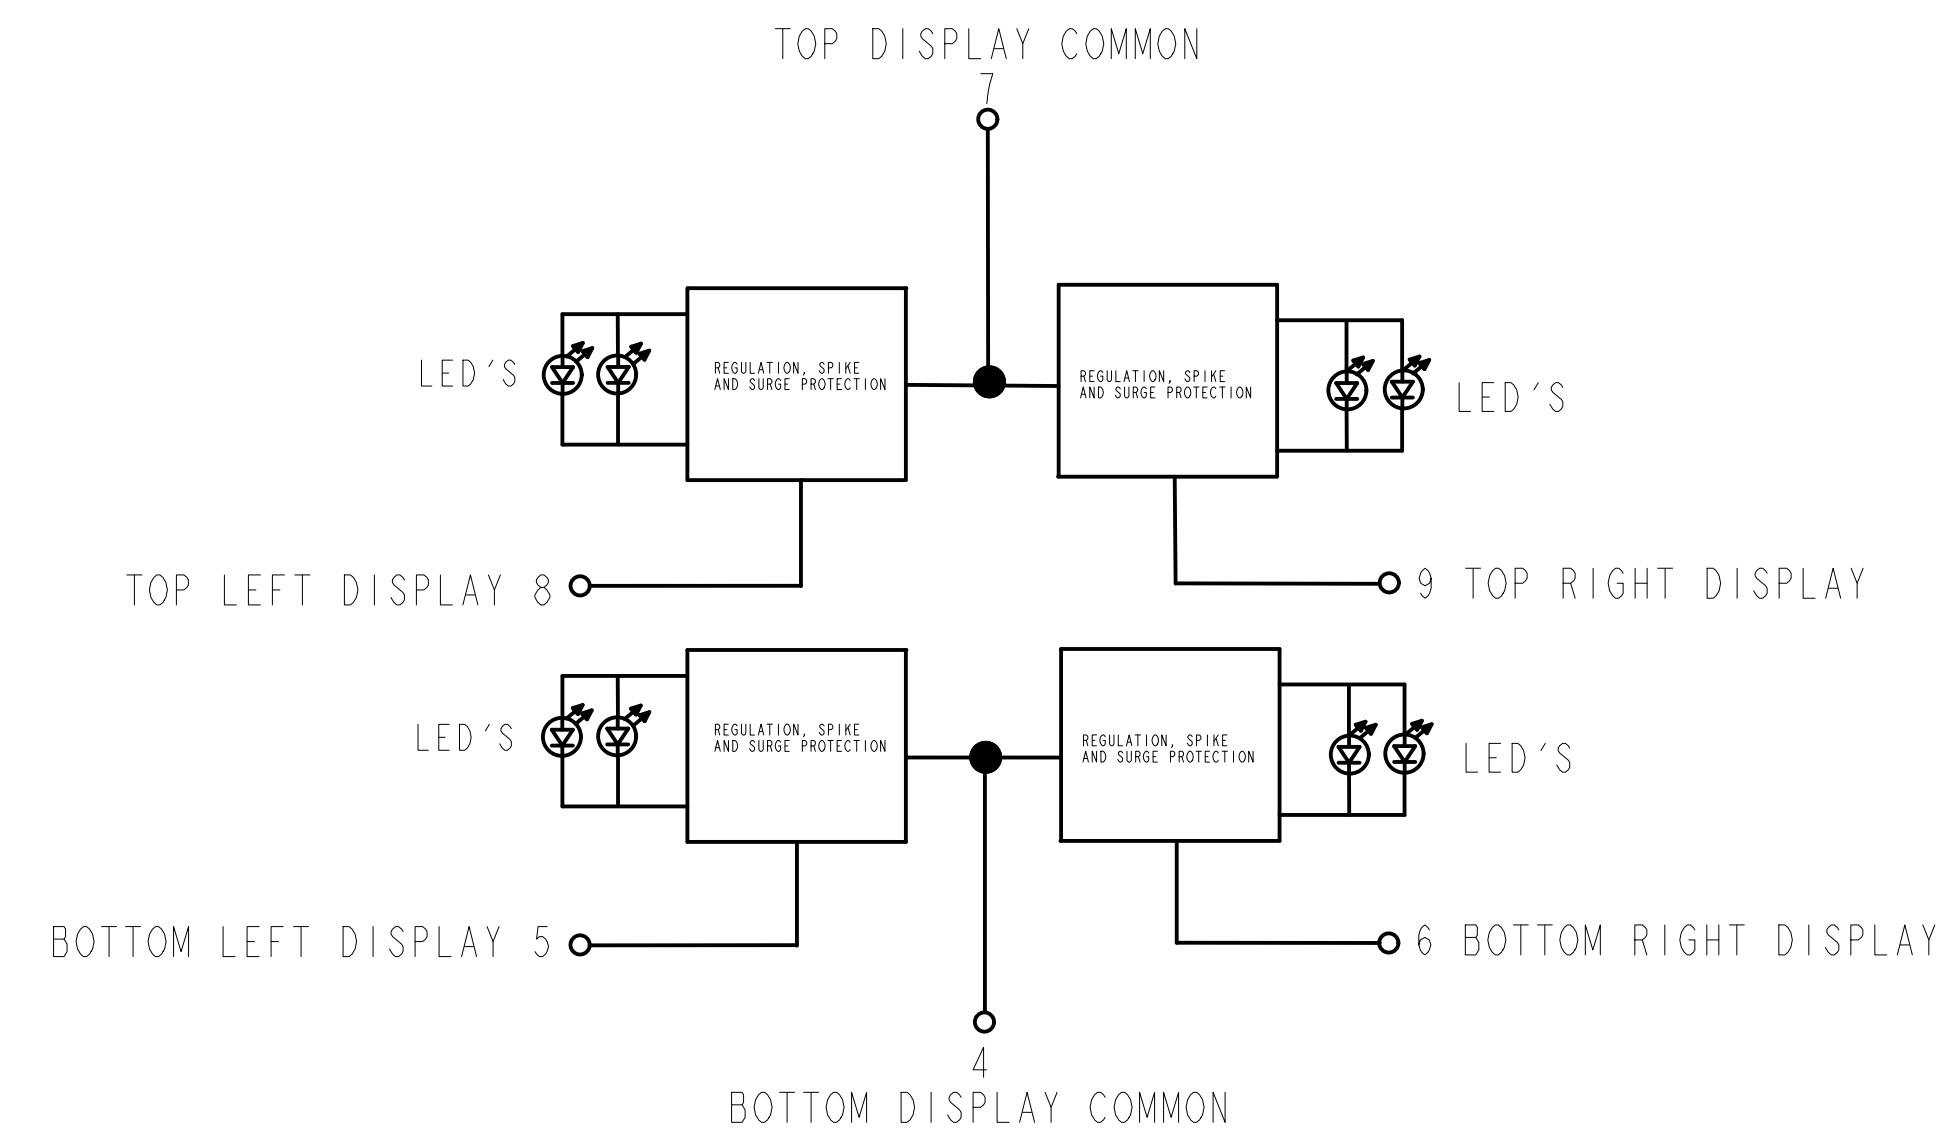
TOP DISPLAY COMMON
7

LED'S

REGULATION, SPIKE AND SURGE PROTECTION

REGULATION, SPIKE AND SURGE PROTECTION

LED'S

TOP LEFT DISPLAY 8

9 TOP RIGHT DISPLAY

LED'S

REGULATION, SPIKE AND SURGE PROTECTION

REGULATION, SPIKE AND SURGE PROTECTION

LED'S

BOTTOM LEFT DISPLAY 5

6 BOTTOM RIGHT DISPLAY

4
BOTTOM DISPLAY COMMON